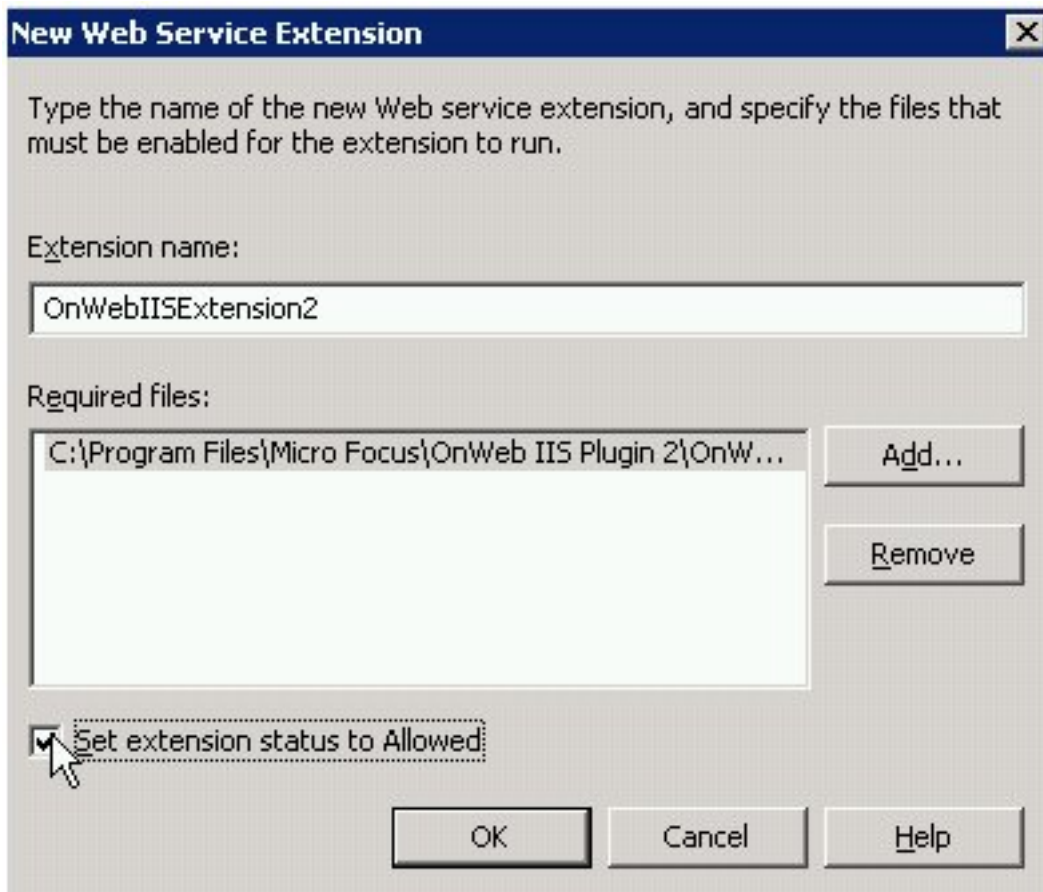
New Web Service Extension

Type the name of the new Web service extension, and specify the files that must be enabled for the extension to run.

Extension name:

OnWebIISExtension2

Required files:

C:\Program Files\Micro Focus\OnWeb IIS Plugin 2\OnW...

Add...

Remove

Set extension status to Allowed

OK

Cancel

Help